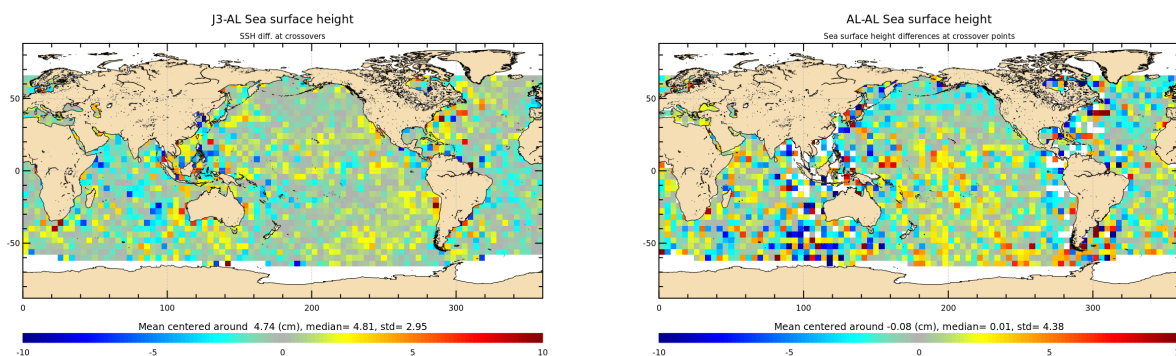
J3-AL Sea surface height
SSH diff. at crossovers

50
0
-50
0
100
200
300

Mean centered around 4.74 (cm), median= 4.81, std= 2.95
-10
-5
0
5
10

AL-AL Sea surface height
Sea surface height differences at crossover points

50
0
-50
0
100
200
300

Mean centered around -0.08 (cm), median= 0.01, std= 4.38
-10
-5
0
5